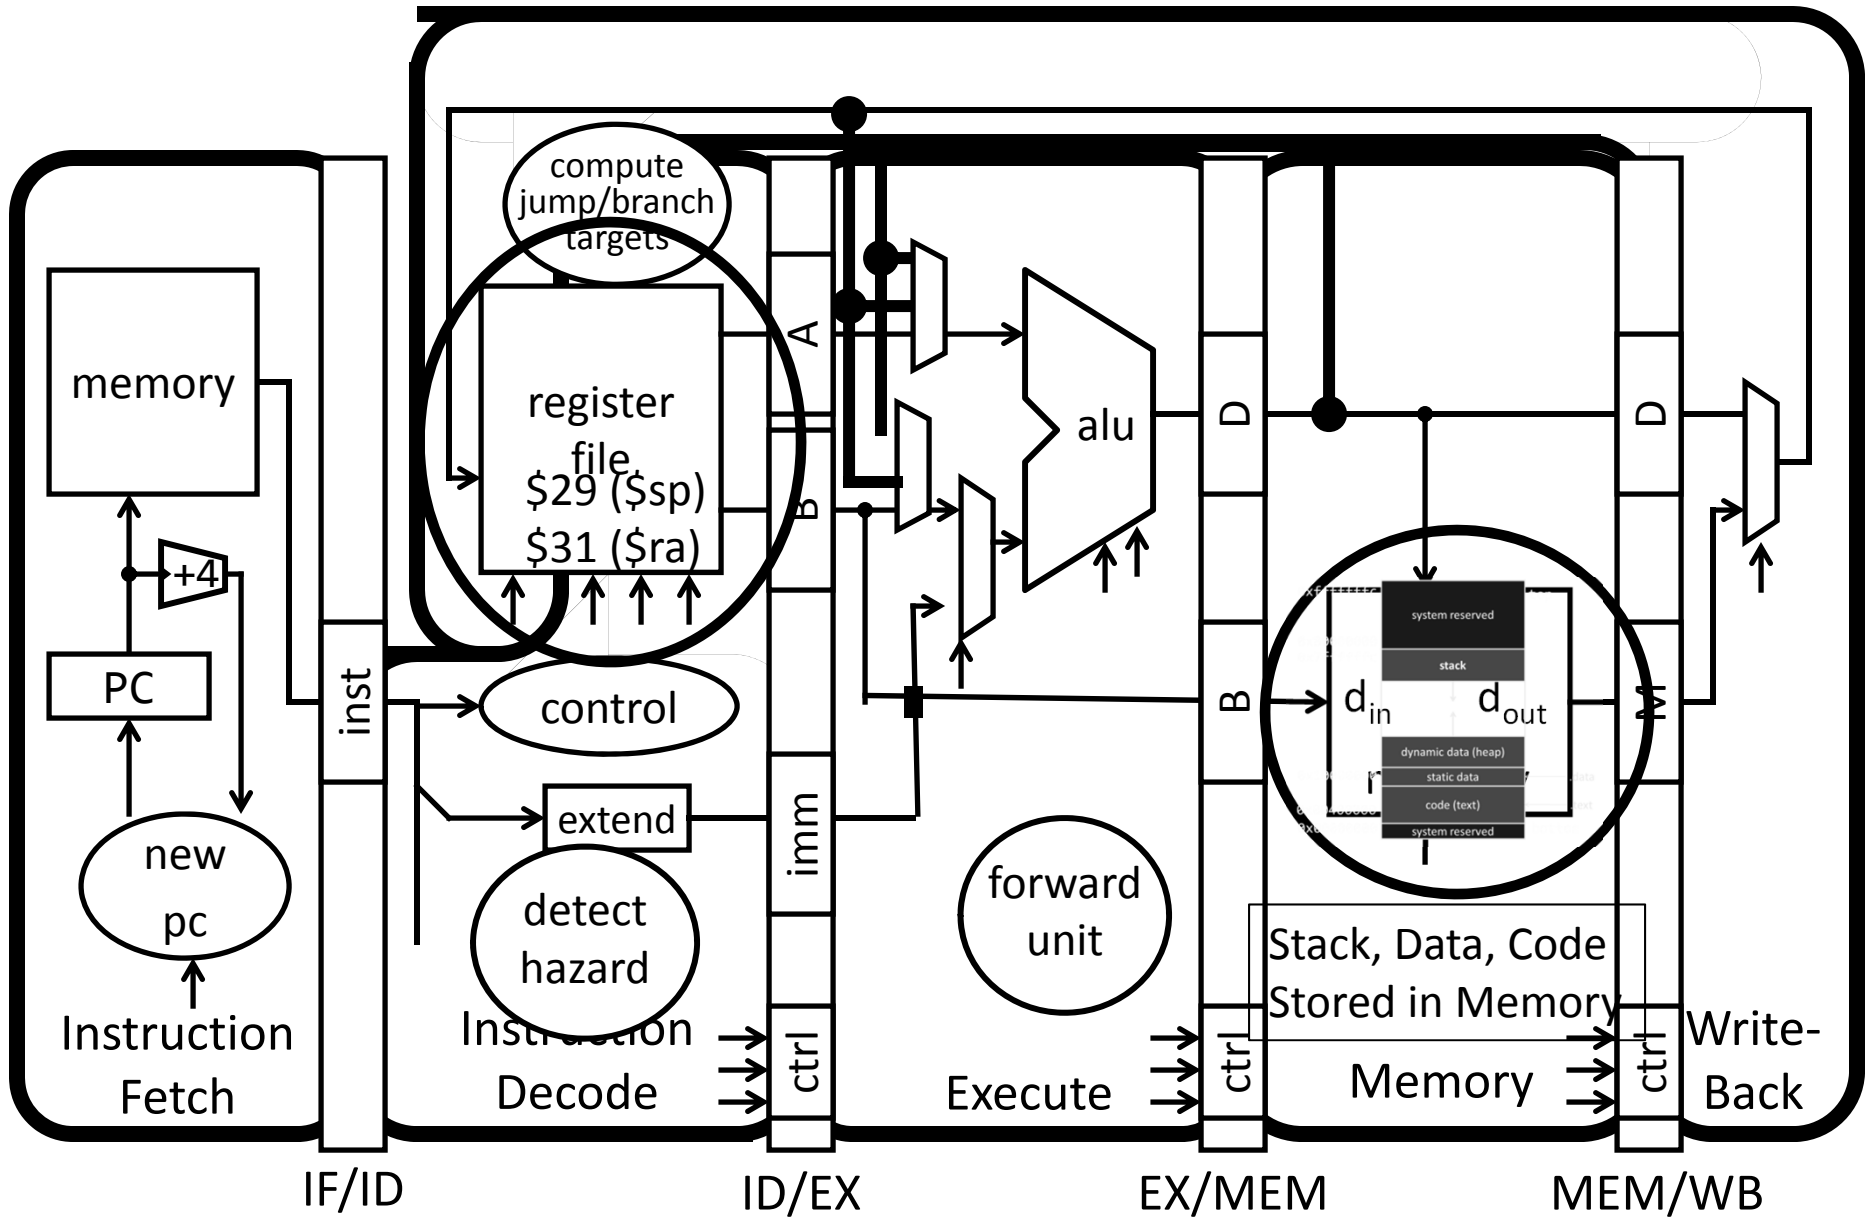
compute jump/branch targets

memory

register file
$29 ($sp)
$31 ($ra)

A

B

alu

D

D

+4

PC

inst

control

extend

imm

new pc

detect hazard

forward unit

B

$d_{in}$

$d_{out}$

M

system reserved
stack
dynamic data (heap)
static data
code (text)
system reserved

Stack, Data, Code Stored in Memory

Instruction Fetch

Instruction Decode

ctrl

Execute

ctrl

Memory

ctrl

Write-Back

IF/ID

ID/EX

EX/MEM

MEM/WB